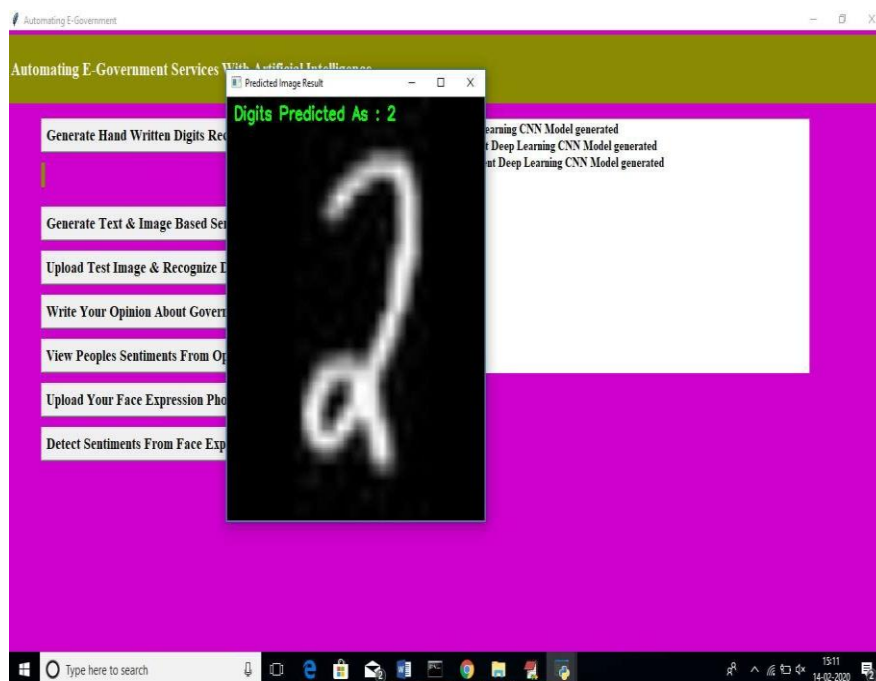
Automating E-Government

Automating E-Government Services With Artificial Intelligence

Predicted Image Result

Digits Predicted As : 2

Generate Hand Written Digits Rec

Generate Text & Image Based Se

Upload Test Image & Recognize D

Write Your Opinion About Govern

View Peoples Sentiments From Op

Upload Your Face Expression Pho

Detect Sentiments From Face Exp

earning CNN Model generated
t Deep Learning CNN Model generated
nt Deep Learning CNN Model generated

Type here to search

15:11
14-02-2020